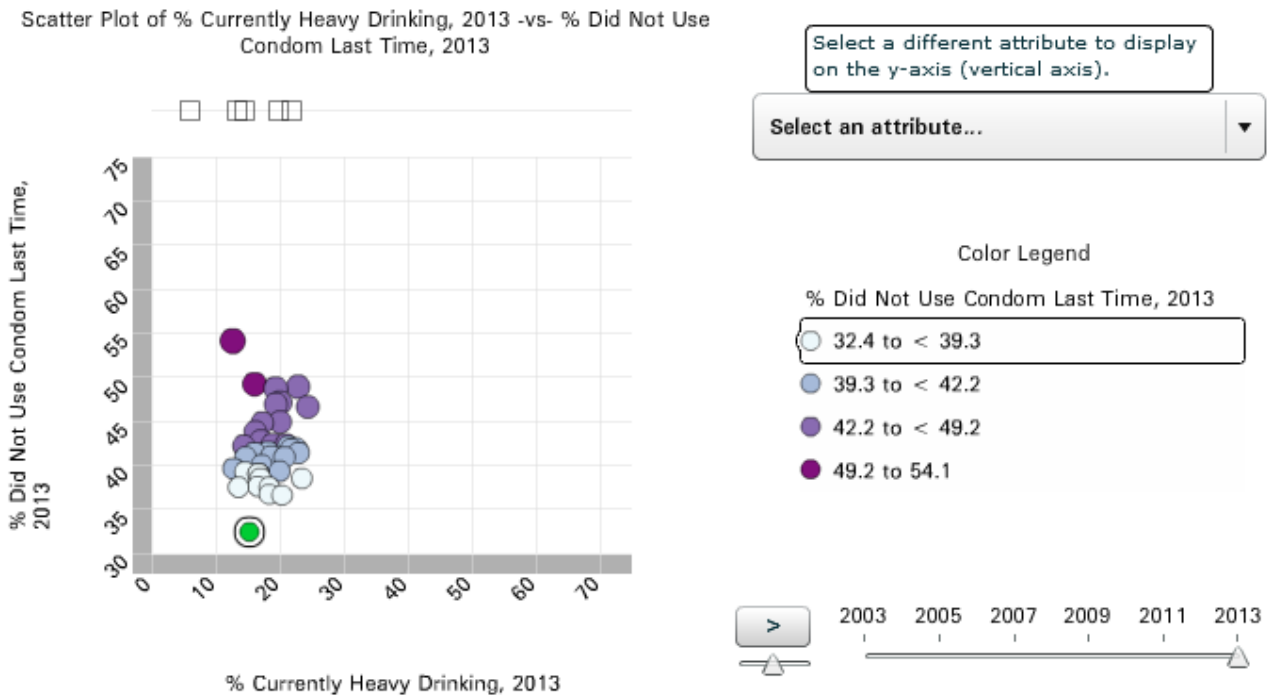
Scatter Plot of % Currently Heavy Drinking, 2013 -vs- % Did Not Use Condom Last Time, 2013

% Did Not Use Condom Last Time, 2013

75
70
65
60
55
50
45
40
35
30

0 10 20 30 40 50 60 70

% Currently Heavy Drinking, 2013

Select a different attribute to display on the y-axis (vertical axis).

Select an attribute...

Color Legend

% Did Not Use Condom Last Time, 2013

32.4 to < 39.3
39.3 to < 42.2
42.2 to < 49.2
49.2 to 54.1

>

2003 2005 2007 2009 2011 2013